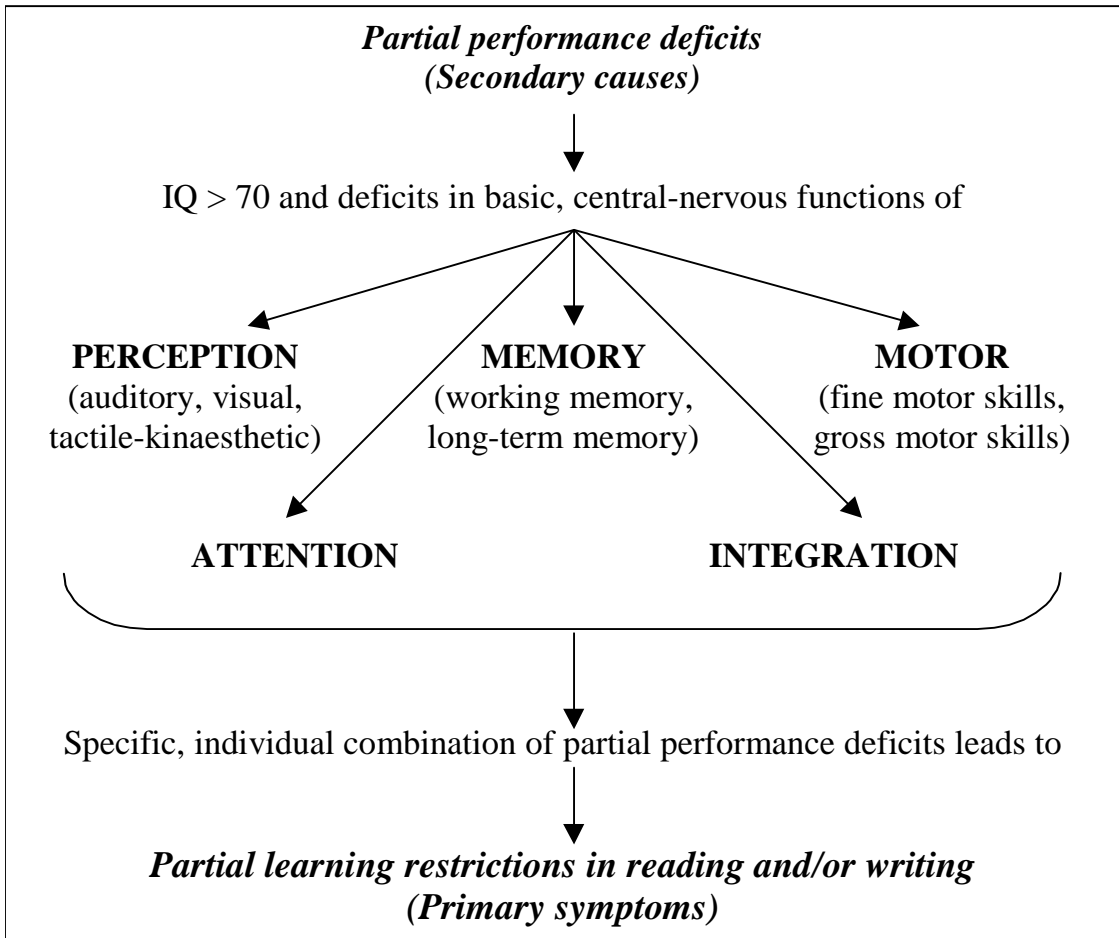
*Partial performance deficits*
*(Secondary causes)*

IQ > 70 and deficits in basic, central-nervous functions of

**PERCEPTION**
(auditory, visual, tactile-kinaesthetic)

**MEMORY**
(working memory, long-term memory)

**MOTOR**
(fine motor skills, gross motor skills)

**ATTENTION**

**INTEGRATION**

Specific, individual combination of partial performance deficits leads to

*Partial learning restrictions in reading and/or writing*
*(Primary symptoms)*